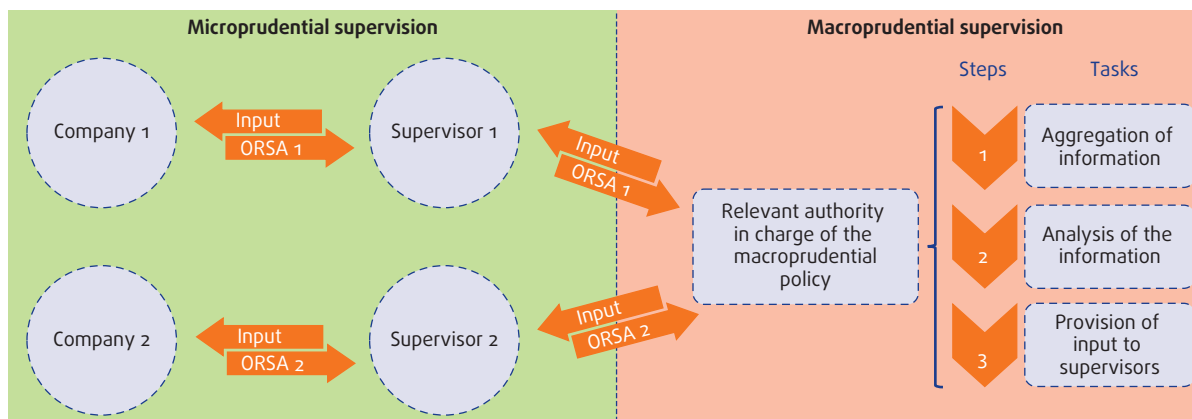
Microprudential supervision

Company 1

Input

ORSA 1

Supervisor 1

Company 2

Input

ORSA 2

Supervisor 2

Macroprudential supervision

Input

ORSA 1

Input

ORSA 2

Relevant authority in charge of the macroprudential policy

Steps

Tasks

1

Aggregation of information

2

Analysis of the information

3

Provision of input to supervisors